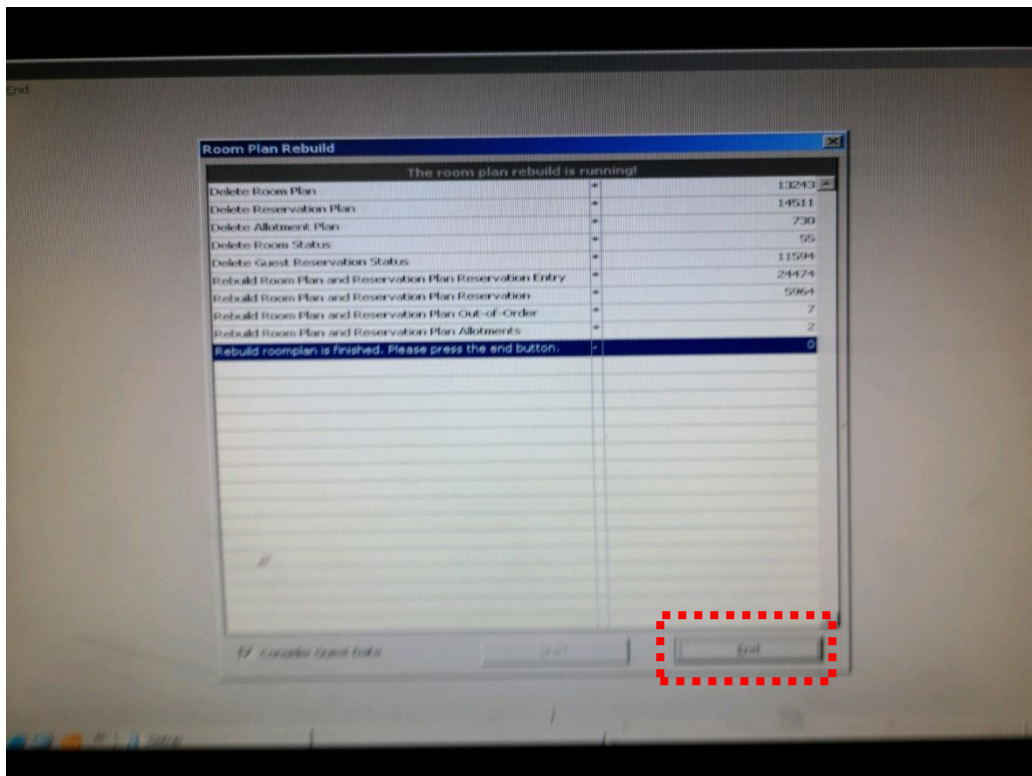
End

Room Plan Rebuild

The room plan rebuild is running!

| | | |
|---|---|---|
| Delete Room Plan | * | 13243 |
| Delete Reservation Plan | * | 14511 |
| Delete Allotment Plan | * | 730 |
| Delete Room Status | * | 55 |
| Delete Guest Reservation Status | * | 11594 |
| Rebuild Room Plan and Reservation Plan Reservation Entry | * | 24474 |
| Rebuild Room Plan and Reservation Plan Reservation | * | 5964 |
| Rebuild Room Plan and Reservation Plan Out-of-Order | * | 7 |
| Rebuild Room Plan and Reservation Plan Allotments | * | 2 |
| Rebuild roomplan is finished. Please press the end button. | * | 0 |

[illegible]

Start

End